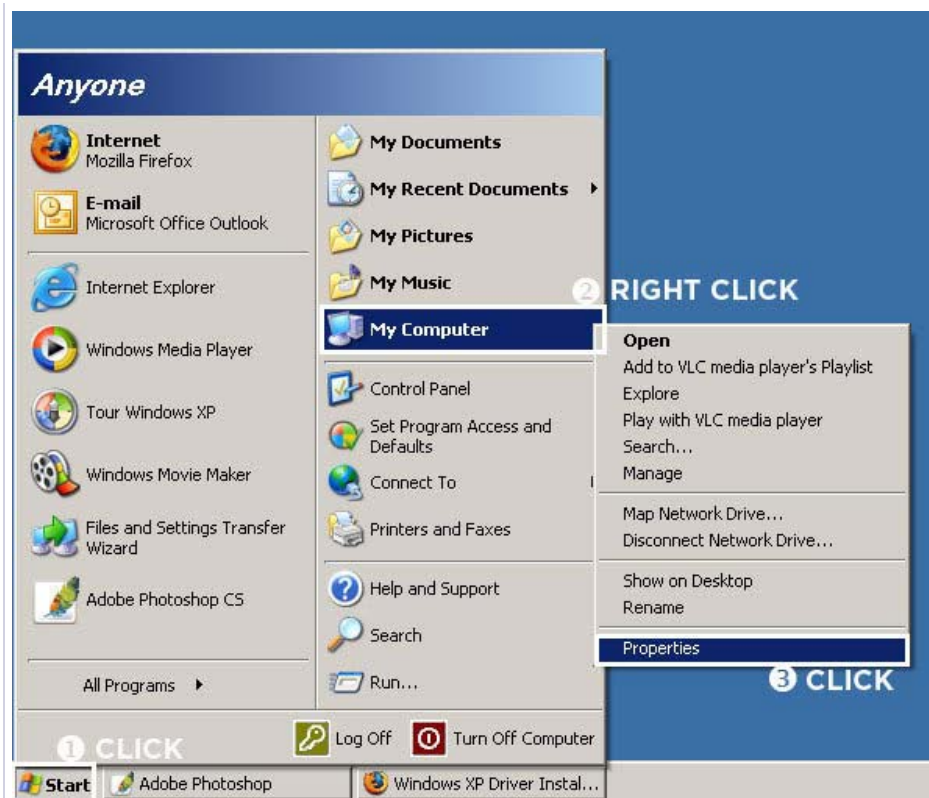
Anyone

Internet
Mozilla Firefox

E-mail
Microsoft Office Outlook

Internet Explorer

Windows Media Player

Tour Windows XP

Windows Movie Maker

Files and Settings Transfer Wizard

Adobe Photoshop CS

All Programs

My Documents

My Recent Documents

My Pictures

My Music

My Computer

Control Panel

Set Program Access and Defaults

Connect To

Printers and Faxes

Help and Support

Search

Run...

② RIGHT CLICK

Open
Add to VLC media player's Playlist
Explore
Play with VLC media player
Search...
Manage

Map Network Drive...
Disconnect Network Drive...

Show on Desktop
Rename

Properties

③ CLICK

Log Off

Turn Off Computer

① CLICK

Start

Adobe Photoshop

Windows XP Driver Instal...